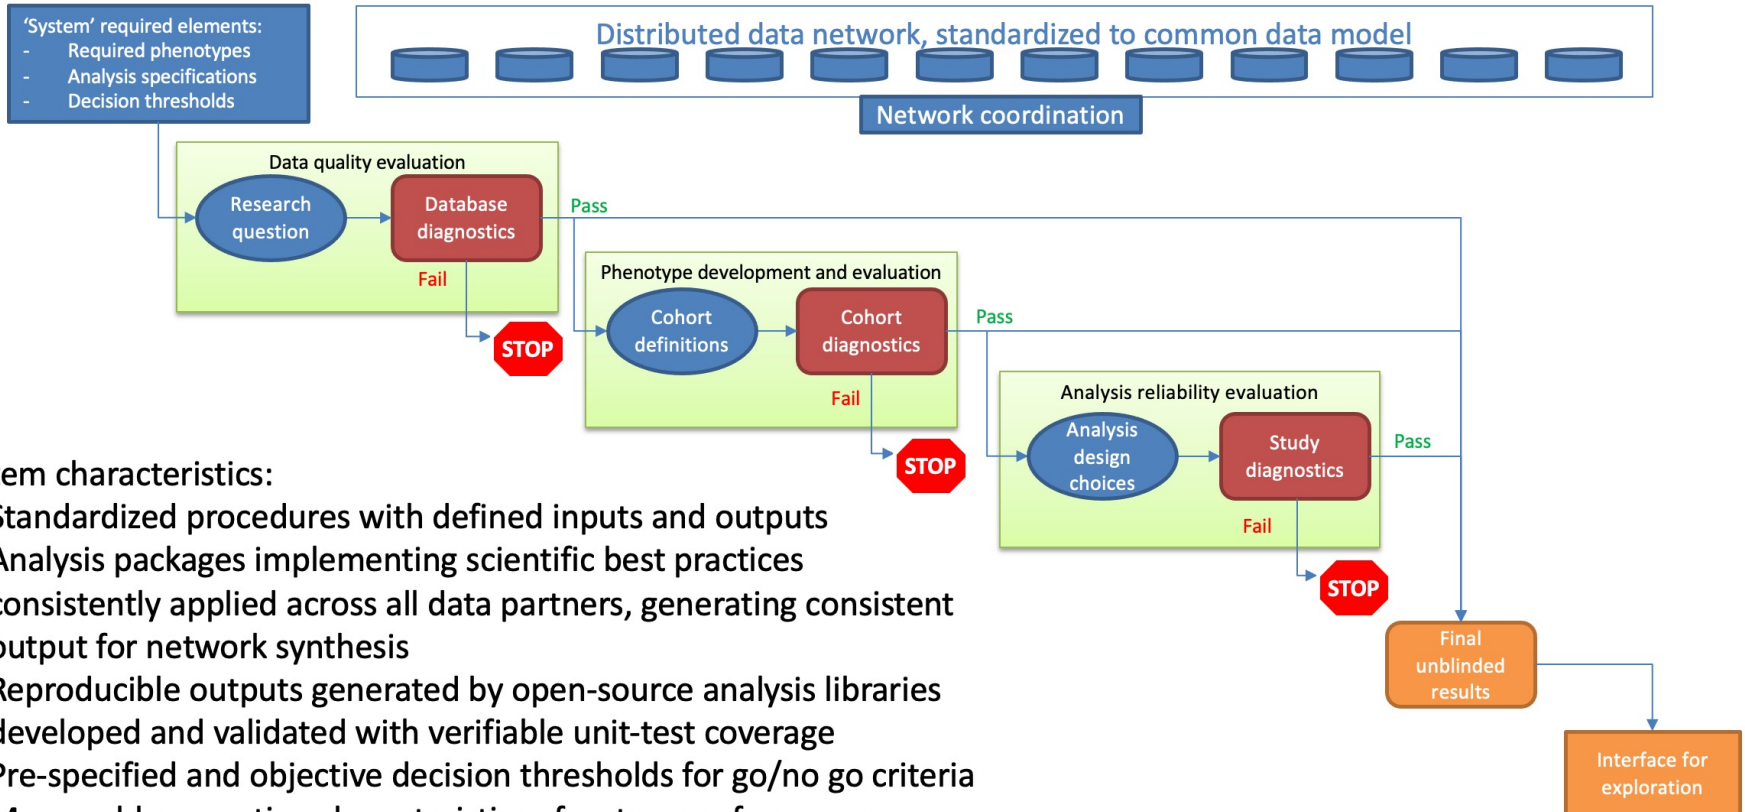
'System' required elements:
- Required phenotypes
- Analysis specifications
- Decision thresholds

Distributed data network, standardized to common data model

Network coordination

Data quality evaluation

Research question

Database diagnostics

Pass

Fail

STOP

Phenotype development and evaluation

Cohort definitions

Cohort diagnostics

Pass

Fail

STOP

Analysis reliability evaluation

Analysis design choices

Study diagnostics

Pass

Fail

STOP

Final unblinded results

Interface for exploration

em characteristics:
Standardized procedures with defined inputs and outputs
Analysis packages implementing scientific best practices consistently applied across all data partners, generating consistent output for network synthesis
Reproducible outputs generated by open-source analysis libraries developed and validated with verifiable unit-test coverage
Pre-specified and objective decision thresholds for go/no go criteria
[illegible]